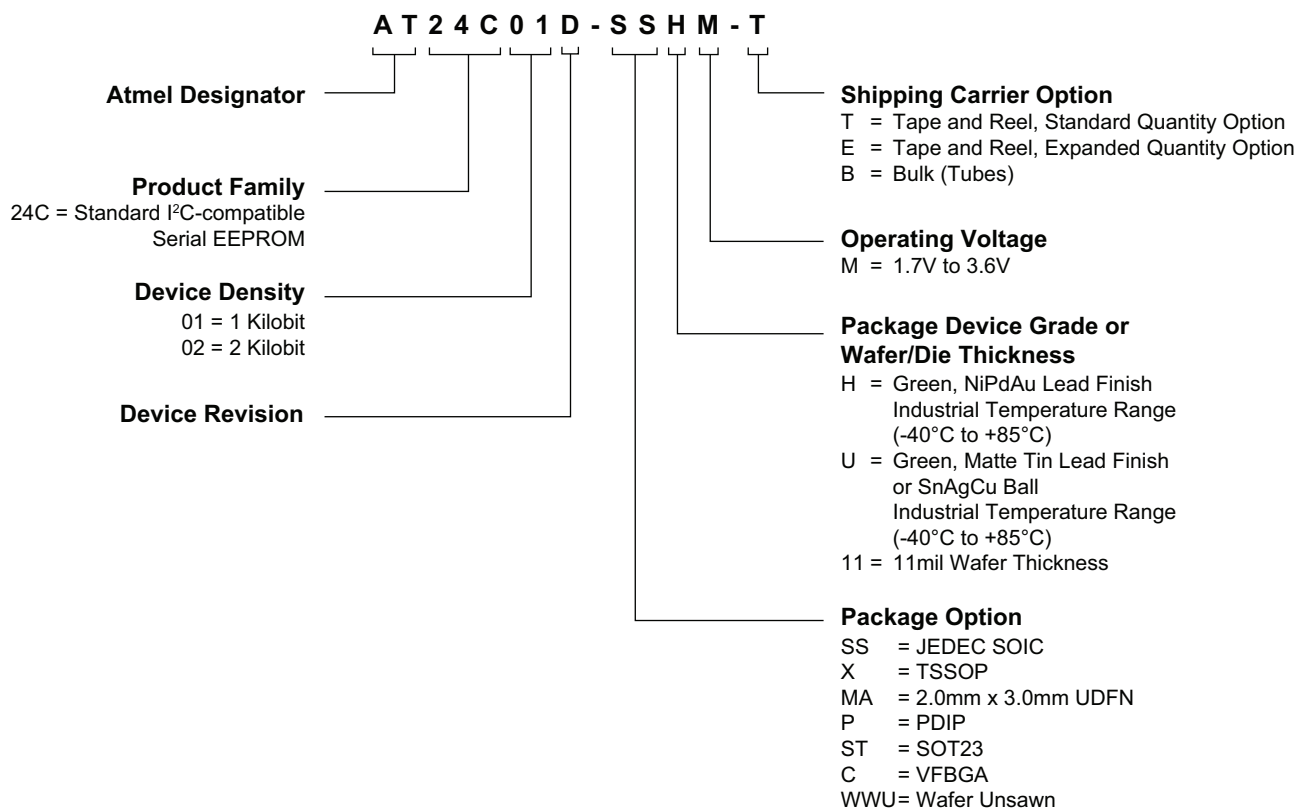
A T 2 4 C 0 1 D - S S H M - T

Atmel Designator

Product Family
24C = Standard I$^2$C-compatible Serial EEPROM

Device Density
01 = 1 Kilobit
02 = 2 Kilobit

Device Revision

Shipping Carrier Option
T = Tape and Reel, Standard Quantity Option
E = Tape and Reel, Expanded Quantity Option
B = Bulk (Tubes)

Operating Voltage
M = 1.7V to 3.6V

Package Device Grade or Wafer/Die Thickness
H = Green, NiPdAu Lead Finish Industrial Temperature Range (-40°C to +85°C)
U = Green, Matte Tin Lead Finish or SnAgCu Ball Industrial Temperature Range (-40°C to +85°C)
11 = 11mil Wafer Thickness

Package Option
SS = JEDEC SOIC
X = TSSOP
MA = 2.0mm x 3.0mm UDFN
P = PDIP
ST = SOT23
C = VFBGA
WWU= Wafer Unsawn